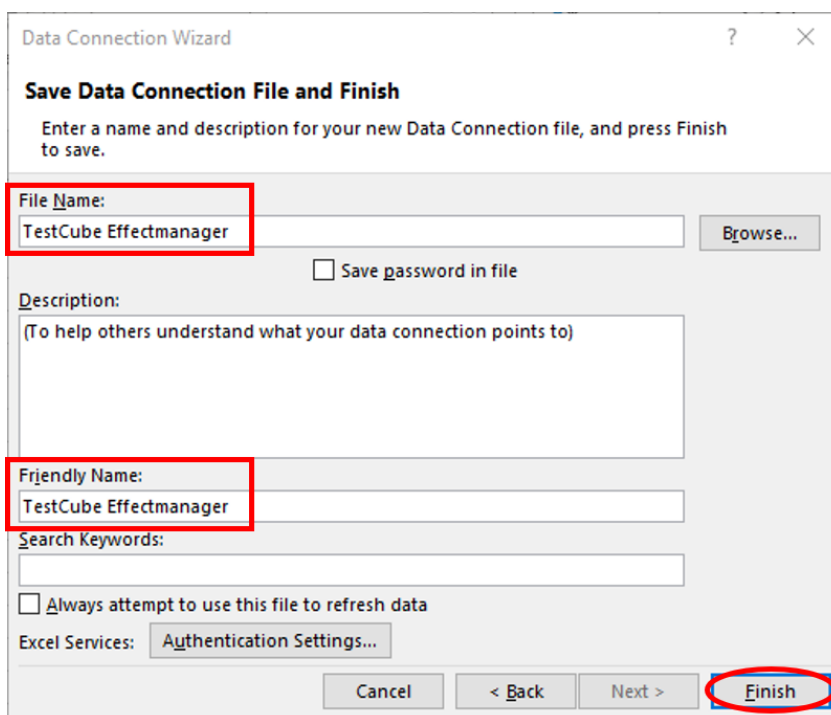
Data Connection Wizard

?

Save Data Connection File and Finish

Enter a name and description for your new Data Connection file, and press Finish to save.

File Name:

TestCube Effectmanager

Browse...

Save password in file

Description:

(To help others understand what your data connection points to)

Friendly Name:

TestCube Effectmanager

Search Keywords:

Always attempt to use this file to refresh data

Excel Services:

Authentication Settings...

Cancel

< Back

Next >

Finish